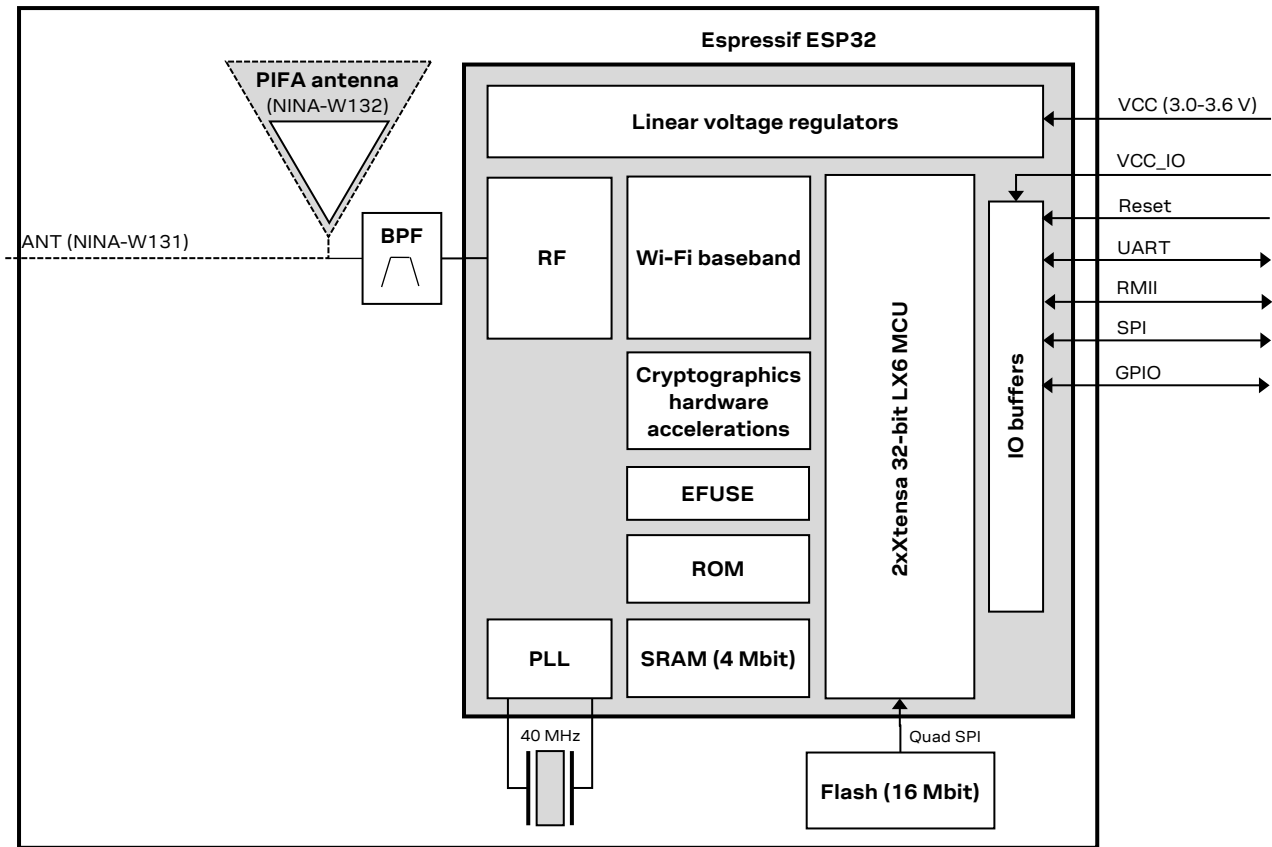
Espressif ESP32

PIFA antenna
(NINA-W132)

Linear voltage regulators

VCC (3.0-3.6 V)

VCC_IO

Reset

UART

RMII

SPI

GPIO

ANT (NINA-W131)

BPF

RF

Wi-Fi baseband

Cryptographics hardware accelerations

EFUSE

ROM

PLL

SRAM (4 Mbit)

2xXtensa 32-bit LX6 MCU

IO buffers

40 MHz

Quad SPI

Flash (16 Mbit)